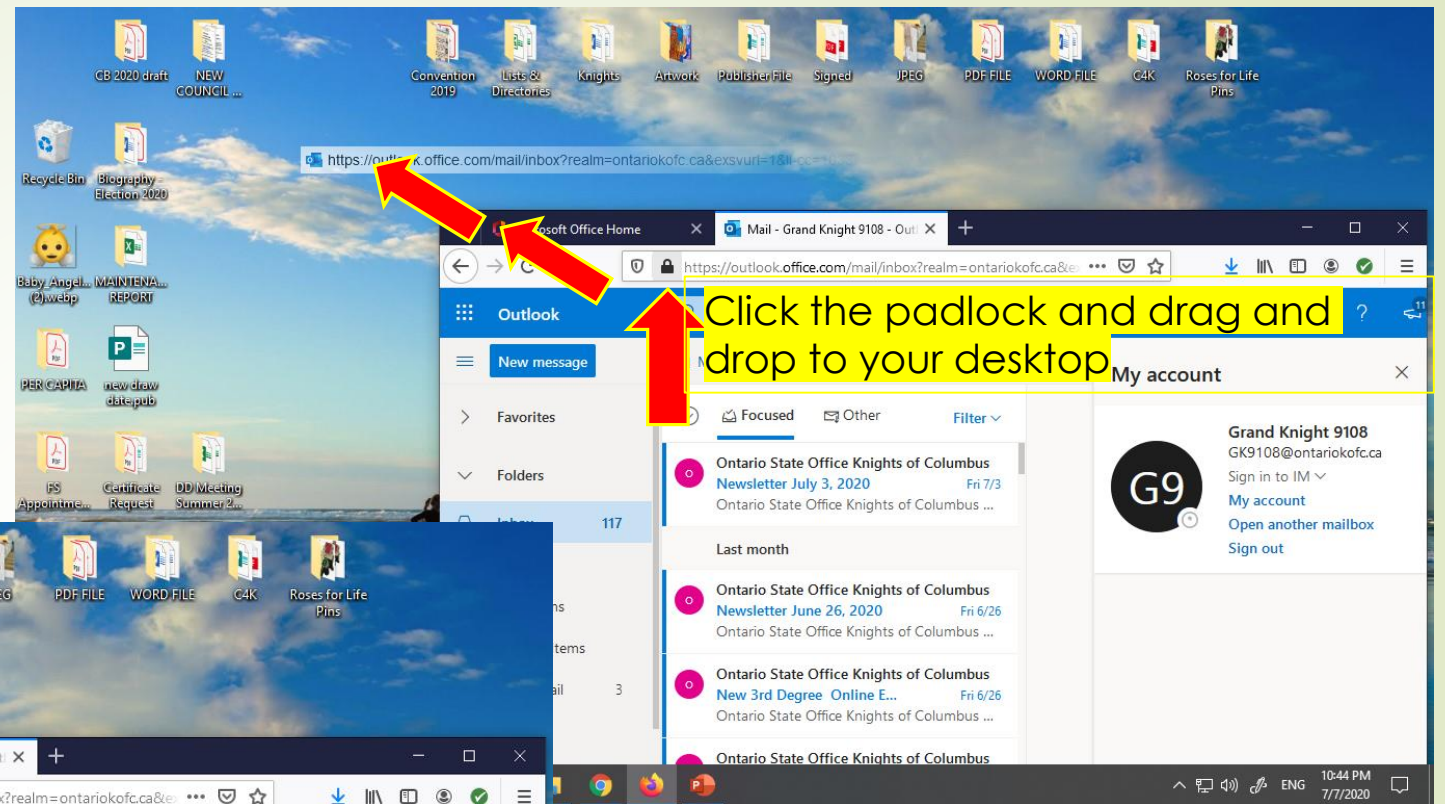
CB 2020 draft
NEW COUNCIL ...
Convention 2019
Lists & Directories
Knights
Artwork
Publisher File
Signed
JPEG
PDF FILE
WORD FILE
C4K
Roses for Life Pins
Recycle Bin
Biography - Election 2020
https://out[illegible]k.office.com/mail/inbox?realm=ontariokofc.ca&exsvurl=1&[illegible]
Baby_Angel... (2).webp
MAINTENA... REPORT
PER CAPITA
new draw date.pub
FS Appointme...
Certificate Request
DD Meeting Summer 2...
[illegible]osoft Office Home
Mail - Grand Knight 9108 - Out
https://outlook.office.com/mail/inbox?realm=ontariokofc.ca&e
Outlook
Click the padlock and drag and drop to your desktop
New message
My account
Favorites
Focused
Other
Filter
Folders
Inbox 117
Ontario State Office Knights of Columbus
Newsletter July 3, 2020 Fri 7/3
Ontario State Office Knights of Columbus ...
Last month
Ontario State Office Knights of Columbus
Newsletter June 26, 2020 Fri 6/26
Ontario State Office Knights of Columbus ...
Ontario State Office Knights of Columbus
New 3rd Degree Online E... Fri 6/26
Ontario State Office Knights of Columbus ...
Ontario State Office Knights of Columbus
Grand Knight 9108
GK9108@ontariokofc.ca
Sign in to IM
My account
Open another mailbox
Sign out
G9
EG
PDF FILE
WORD FILE
C4K
Roses for Life Pins
?realm=ontariokofc.ca&e
ENG
10:44 PM
7/7/2020